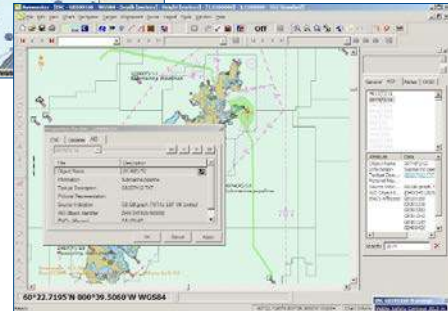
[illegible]

File Edit View Chart Geodesy Layer Alignment Queue Import Tools Window Help

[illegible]

Title | Description
Object Name | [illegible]
Attribution | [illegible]
Textual Description | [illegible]
Pictorial Representation |
Source indication | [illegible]
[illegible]

OK | Cancel | Apply

General | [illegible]

60°22.7195'N 000°39.5060'W WGS84